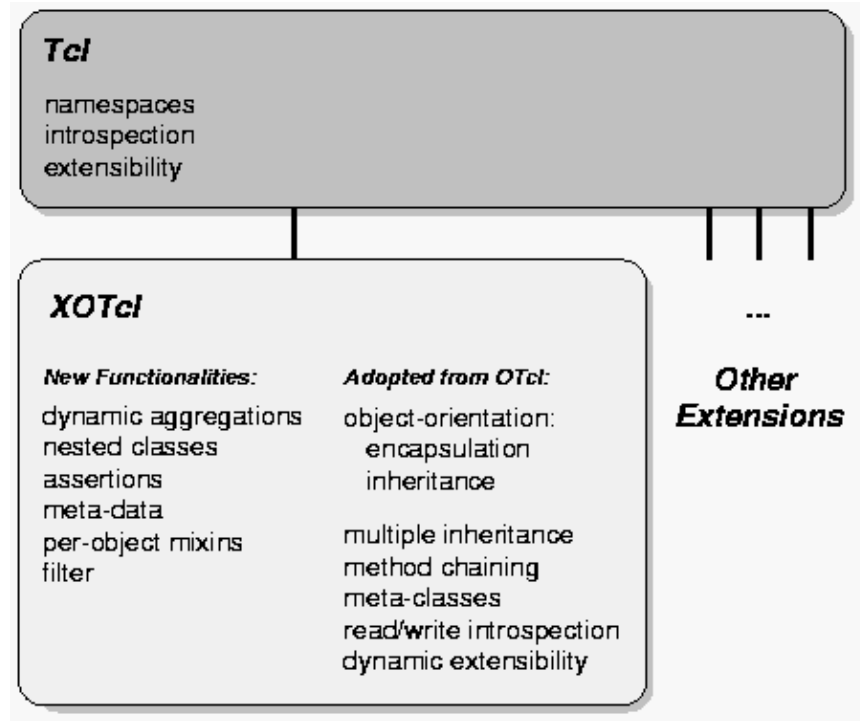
Tcl

namespaces
introspection
extensibility

XOTcl

New Functionalities:

dynamic aggregations
nested classes
assertions
meta-data
per-object mixins
filter

Adopted from OTcl:

object-orientation:
encapsulation
inheritance

multiple inheritance
method chaining
meta-classes
read/write introspection
dynamic extensibility

...

Other Extensions